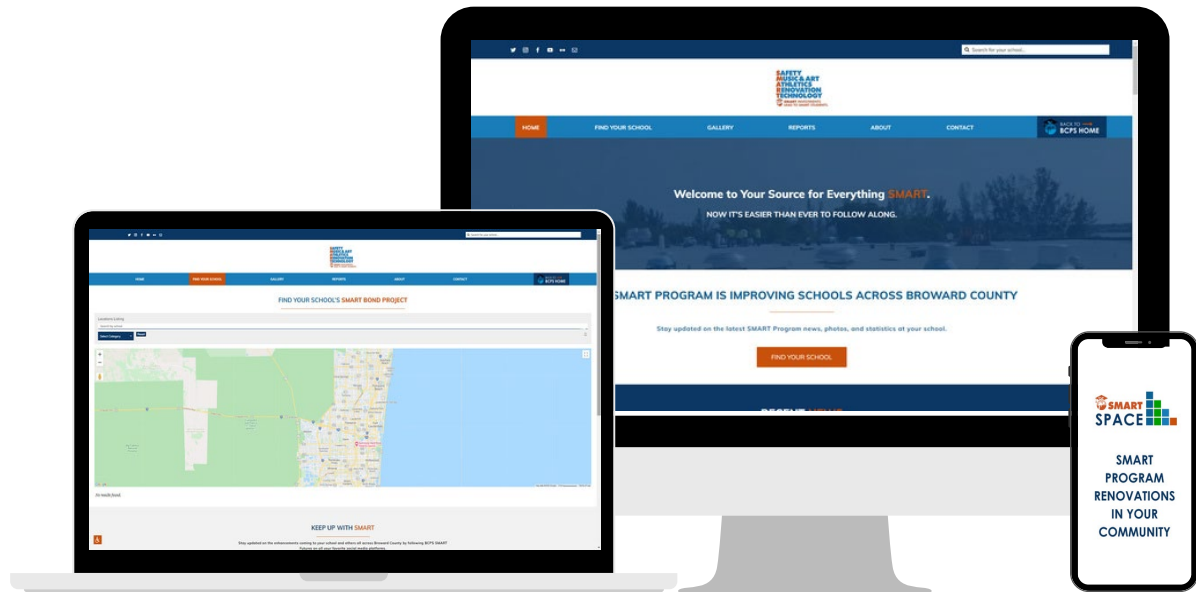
Search for your school...

SAFETY
MUSIC & ART
ATHLETICS
RENOVATION
TECHNOLOGY

HOME FIND YOUR SCHOOL GALLERY REPORTS ABOUT CONTACT

BACK TO BCPS HOME

Welcome to Your Source for Everything SMART.

NOW IT'S EASIER THAN EVER TO FOLLOW ALONG.

SMART PROGRAM IS IMPROVING SCHOOLS ACROSS BROWARD COUNTY

Stay updated on the latest SMART Program news, photos, and statistics at your school.

FIND YOUR SCHOOL

HOME FIND YOUR SCHOOL GALLERY REPORTS ABOUT CONTACT

BCPS HOME

FIND YOUR SCHOOL'S SMART BOND PROJECT

Locations Listing

Select Category

KEEP UP WITH SMART

SMART SPACE

SMART PROGRAM RENOVATIONS IN YOUR COMMUNITY